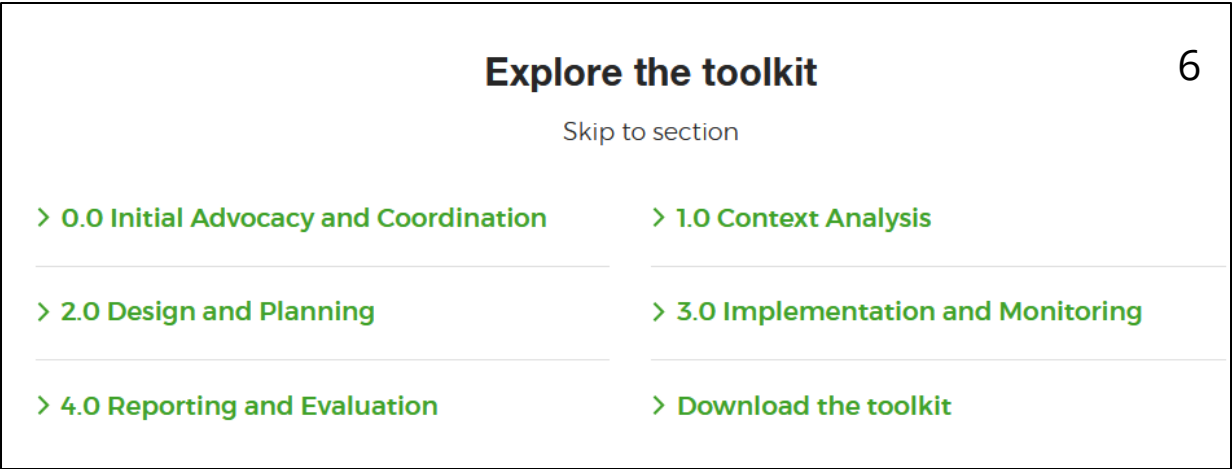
Explore the toolkit

6

Skip to section

> 0.0 Initial Advocacy and Coordination

> 2.0 Design and Planning

> 4.0 Reporting and Evaluation

> 1.0 Context Analysis

> 3.0 Implementation and Monitoring

> Download the toolkit